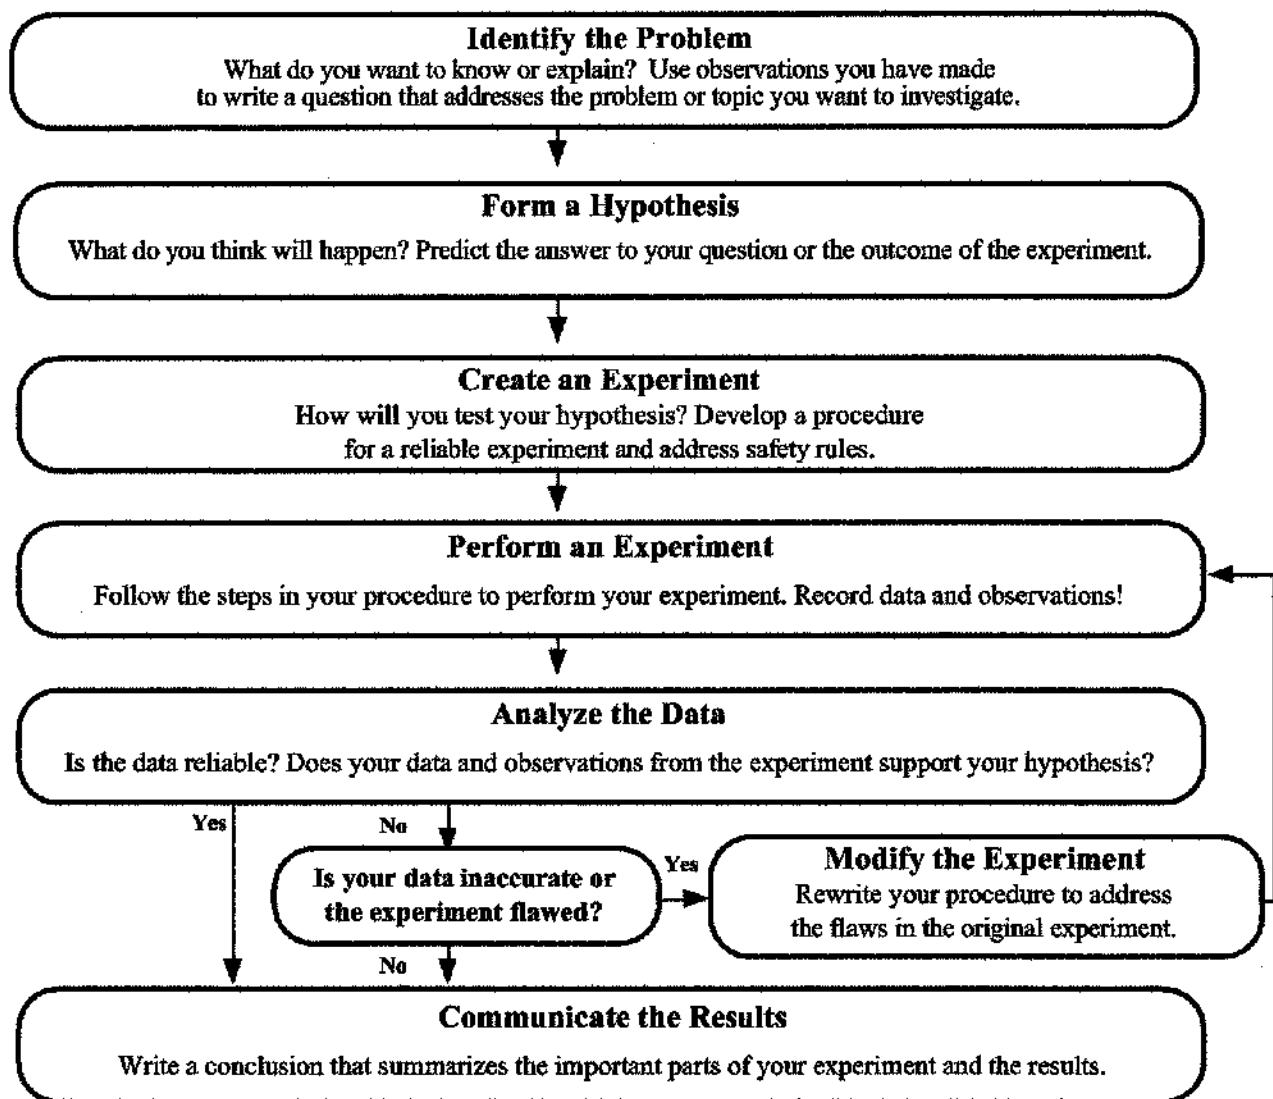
Identify the Problem
What do you want to know or explain? Use observations you have made to write a question that addresses the problem or topic you want to investigate.

Form a Hypothesis
What do you think will happen? Predict the answer to your question or the outcome of the experiment.

Create an Experiment
How will you test your hypothesis? Develop a procedure for a reliable experiment and address safety rules.

Perform an Experiment
Follow the steps in your procedure to perform your experiment. Record data and observations!

Analyze the Data
Is the data reliable? Does your data and observations from the experiment support your hypothesis?

Yes

No

Is your data inaccurate or the experiment flawed?

Yes

Modify the Experiment
Rewrite your procedure to address the flaws in the original experiment.

No

Communicate the Results
Write a conclusion that summarizes the important parts of your experiment and the results.

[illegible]